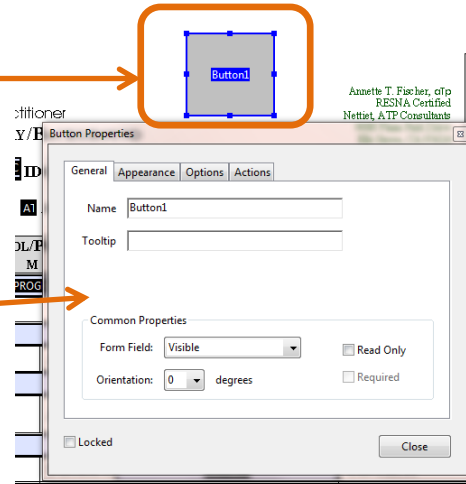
Button1

ctitioner
Y/B
ID
A1
OL/P
M
PROG

Annette T. Fischer, oTp
RESNA Certified
Nettiet, ATP Consultants

Button Properties

General Appearance Options Actions

Name Button1

Tooltip

Common Properties

Form Field: Visible

Read Only

Orientation: 0 degrees

Required

Locked

Close